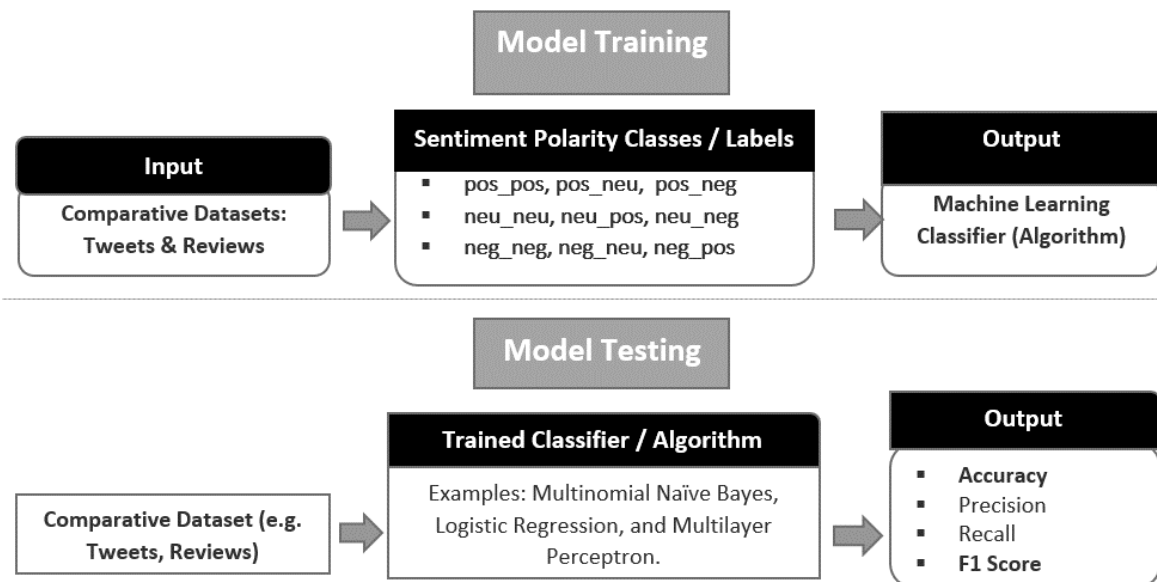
Model Training

Input

Comparative Datasets: Tweets & Reviews

Sentiment Polarity Classes / Labels

- pos_pos, pos_neu, pos_neg
- neu_neu, neu_pos, neu_neg
- neg_neg, neg_neu, neg_pos

Output

Machine Learning Classifier (Algorithm)

Model Testing

Comparative Dataset (e.g. Tweets, Reviews)

Trained Classifier / Algorithm

Examples: Multinomial Naïve Bayes, Logistic Regression, and Multilayer Perceptron.

Output

- Accuracy
- Precision
- Recall
- F1 Score